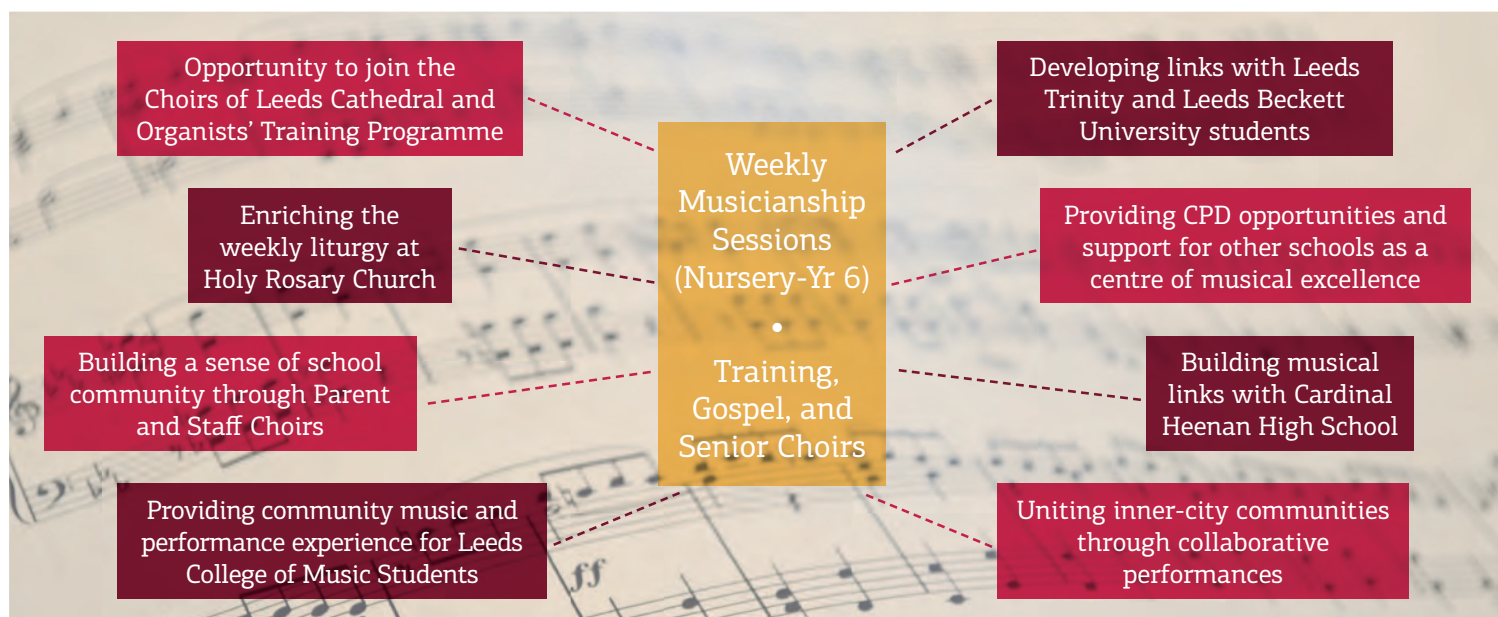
Opportunity to join the Choirs of Leeds Cathedral and Organists' Training Programme

Developing links with Leeds Trinity and Leeds Beckett University students

Weekly Musicianship Sessions (Nursery-Yr 6)

•

Training, Gospel, and Senior Choirs

Enriching the weekly liturgy at Holy Rosary Church

Providing CPD opportunities and support for other schools as a centre of musical excellence

Building a sense of school community through Parent and Staff Choirs

Building musical links with Cardinal Heenan High School

Providing community music and performance experience for Leeds College of Music Students

Uniting inner-city communities through collaborative performances